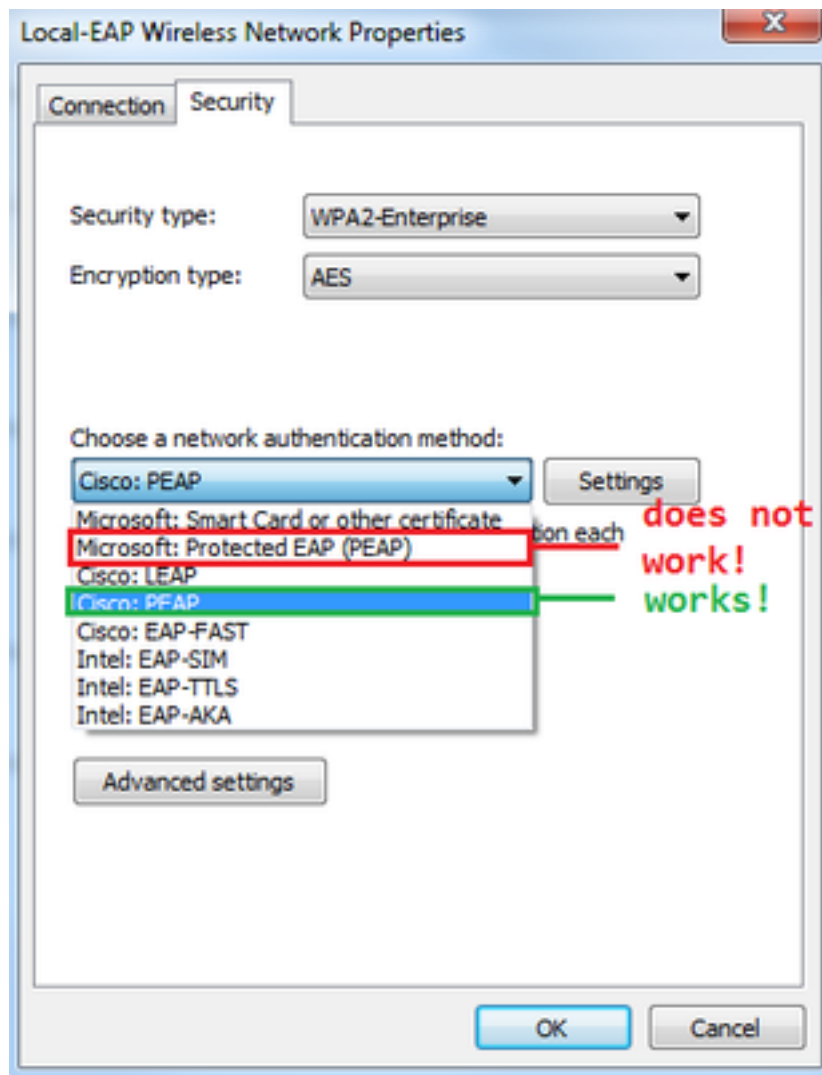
Local-EAP Wireless Network Properties

Connection Security

Security type: WPA2-Enterprise

Encryption type: AES

Choose a network authentication method:

Cisco: PEAP

Settings

Microsoft: Smart Card or other certificate

Microsoft: Protected EAP (PEAP)

Cisco: LEAP

Cisco: PEAP

Cisco: EAP-FAST

Intel: EAP-SIM

Intel: EAP-TTLS

Intel: EAP-AKA

tion each

does not work!

works!

Advanced settings

OK Cancel